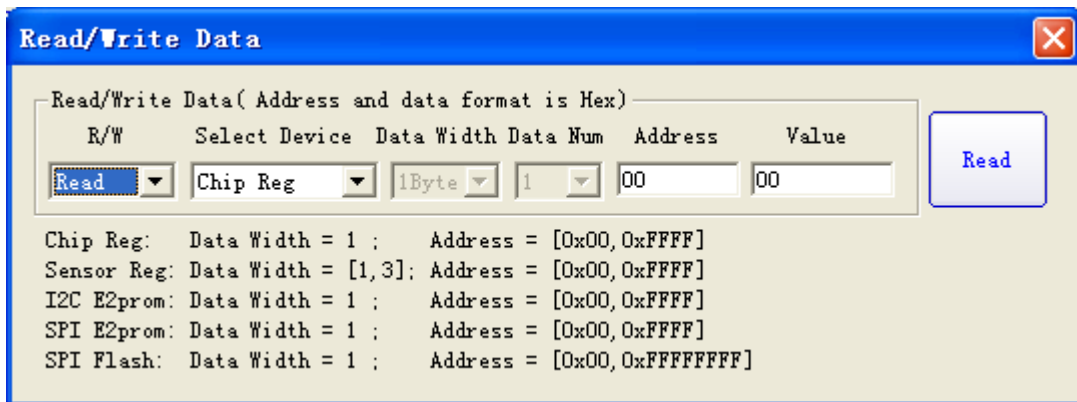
Read/Write Data

Read/Write Data( Address and data format is Hex)

R/W Select Device Data Width Data Num Address Value

Read Chip Reg 1Byte 1 00 00

Read

Chip Reg: Data Width = 1 ; Address = [0x00, 0xFFFF]
Sensor Reg: Data Width = [1, 3]; Address = [0x00, 0xFFFF]
I2C E2prom: Data Width = 1 ; Address = [0x00, 0xFFFF]
SPI E2prom: Data Width = 1 ; Address = [0x00, 0xFFFF]
SPI Flash: Data Width = 1 ; Address = [0x00, 0xFFFFFFFF]